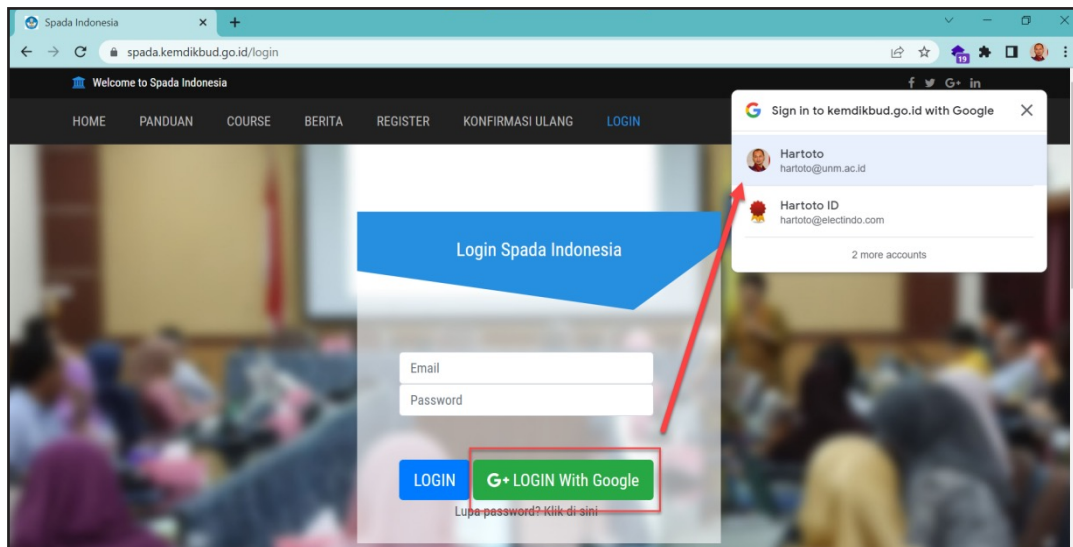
Spada Indonesia ×

spada.kemdikbud.go.id/login

19

Welcome to Spada Indonesia

f G+ in

HOME PANDUAN COURSE BERITA REGISTER KONFIRMASI ULANG LOGIN

Sign in to kemdikbud.go.id with Google ×

Hartoto
hartoto@unm.ac.id

Hartoto ID
hartoto@electindo.com

2 more accounts

Login Spada Indonesia

Email

Password

LOGIN

G+ LOGIN With Google

Lupa password? Klik di sini